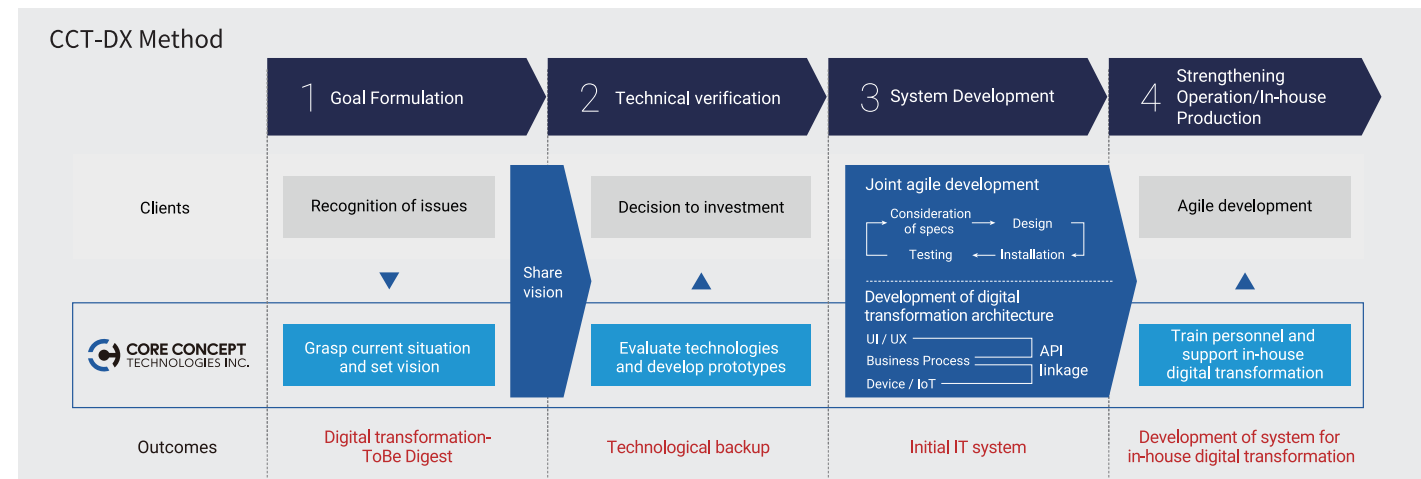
CCT-DX Method

1 Goal Formulation

2 Technical verification

3 System Development

4 Strengthening Operation/In-house Production

Clients

Recognition of issues

Share vision

Decision to investment

Joint agile development

Consideration of specs

Design

Testing

Installation

Agile development

Development of digital transformation architecture

UI / UX

Business Process

Device / IoT

API linkage

CORE CONCEPT TECHNOLOGIES INC.

Grasp current situation and set vision

Evaluate technologies and develop prototypes

Train personnel and support in-house digital transformation

Outcomes

Digital transformation-ToBe Digest

Technological backup

Initial IT system

Development of system for in-house digital transformation